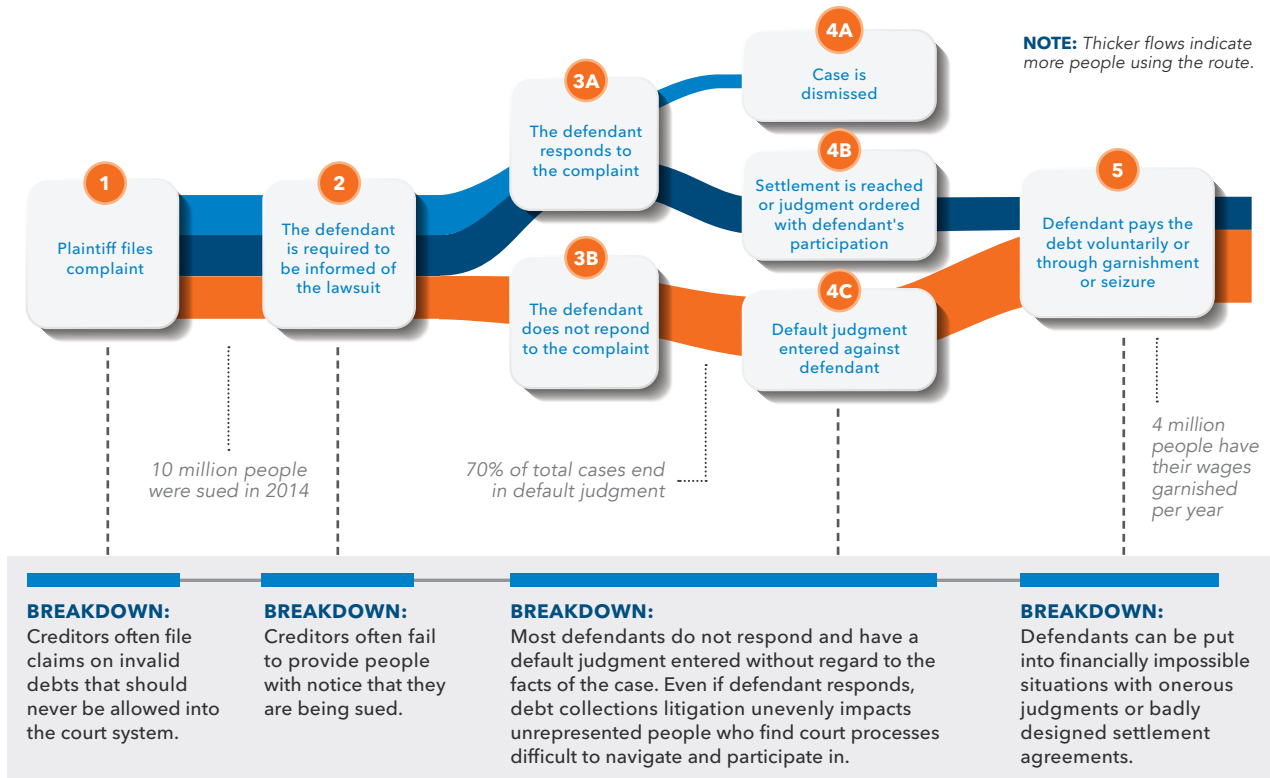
NOTE: Thicker flows indicate more people using the route.

1
Plaintiff files complaint

2
The defendant is required to be informed of the lawsuit

3A
The defendant responds to the complaint

3B
The defendant does not repond to the complaint

4A
Case is dismissed

4B
Settlement is reached or judgment ordered with defendant's participation

4C
Default judgment entered against defendant

5
Defendant pays the debt voluntarily or through garnishment or seizure

10 million people were sued in 2014

70% of total cases end in default judgment

4 million people have their wages garnished per year

BREAKDOWN:
Creditors often file claims on invalid debts that should never be allowed into the court system.

BREAKDOWN:
Creditors often fail to provide people with notice that they are being sued.

BREAKDOWN:
Most defendants do not respond and have a default judgment entered without regard to the facts of the case. Even if defendant responds, debt collections litigation unevenly impacts unrepresented people who find court processes difficult to navigate and participate in.

BREAKDOWN:
Defendants can be put into financially impossible situations with onerous judgments or badly designed settlement agreements.